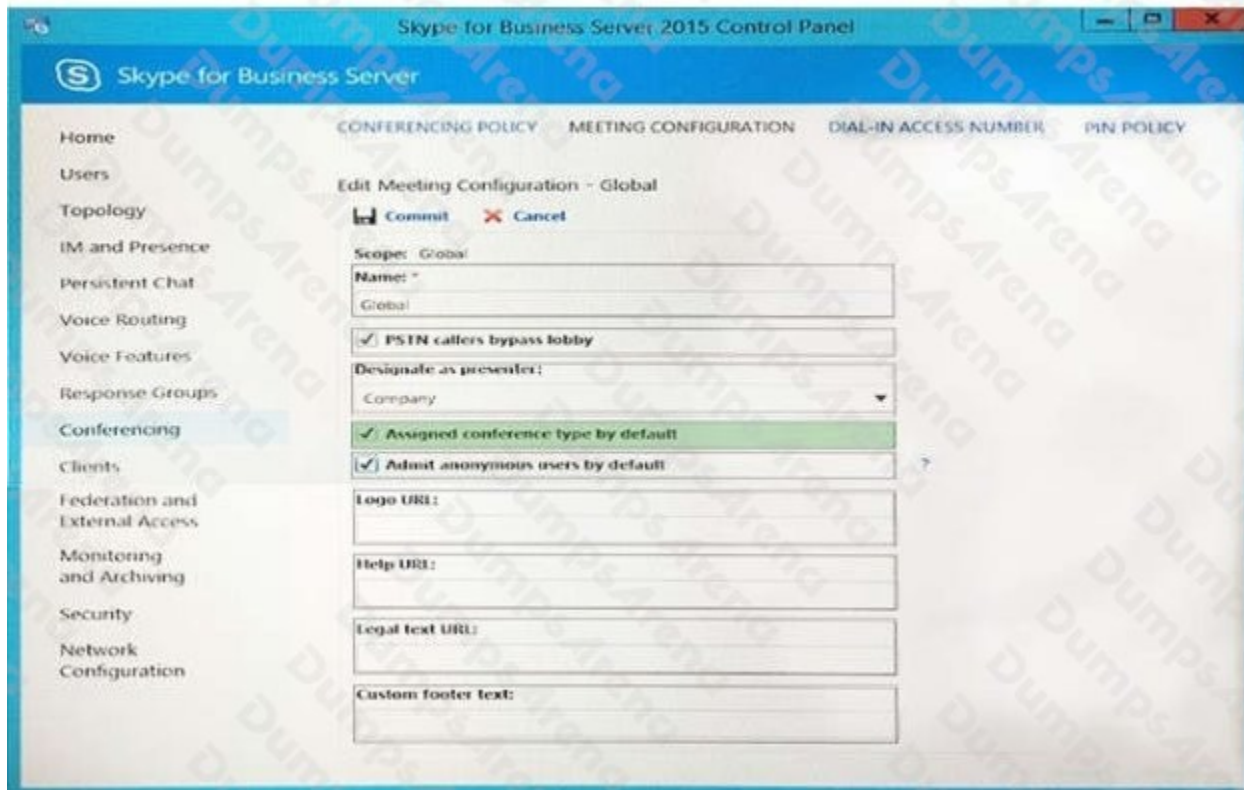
Skype for Business Server 2015 Control Panel

Skype for Business Server

Home
Users
Topology
IM and Presence
Persistent Chat
Voice Routing
Voice Features
Response Groups
Conferencing
Clients
Federation and External Access
Monitoring and Archiving
Security
Network Configuration

CONFERENCING POLICY MEETING CONFIGURATION DIAL-IN ACCESS NUMBER PIN POLICY

Edit Meeting Configuration - Global

Commit Cancel

Scope: Global

Name: *
Global

✓ PSTN callers bypass lobby

Designate as presenter:
Company

✓ Assigned conference type by default

✓ Admit anonymous users by default ?

Logo URL:

Help URL:

Legal text URL:

Custom footer text:

DumpsArena